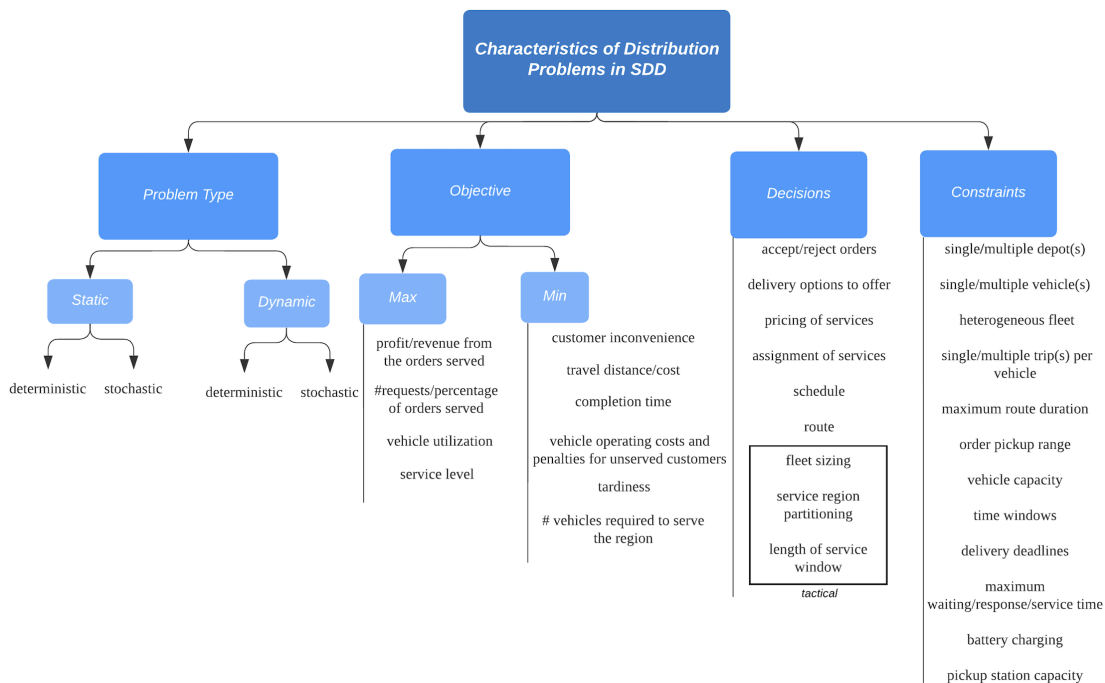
Characteristics of Distribution Problems in SDD

Problem Type

Static

deterministic

stochastic

Dynamic

deterministic

stochastic

Objective

Max

profit/revenue from the orders served

#requests/percentage of orders served

vehicle utilization

service level

Min

customer inconvenience

travel distance/cost

completion time

vehicle operating costs and penalties for unserved customers

tardiness

# vehicles required to serve the region

Decisions

accept/reject orders

delivery options to offer

pricing of services

assignment of services

schedule

route

fleet sizing

service region partitioning

length of service window

tactical

Constraints

single/multiple depot(s)

single/multiple vehicle(s)

heterogeneous fleet

single/multiple trip(s) per vehicle

maximum route duration

order pickup range

vehicle capacity

time windows

delivery deadlines

maximum waiting/response/service time

battery charging

pickup station capacity